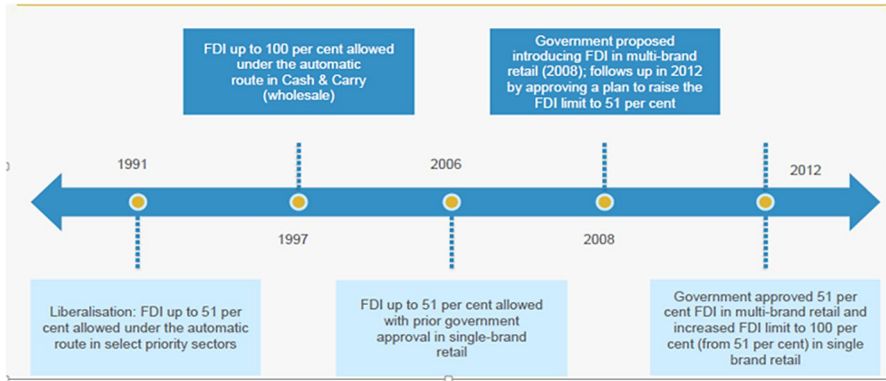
FDI up to 100 per cent allowed under the automatic route in Cash & Carry (wholesale)

Government proposed introducing FDI in multi-brand retail (2008); follows up in 2012 by approving a plan to raise the FDI limit to 51 per cent

1991

2006

2012

1997

2008

Liberalisation: FDI up to 51 per cent allowed under the automatic route in select priority sectors

FDI up to 51 per cent allowed with prior government approval in single-brand retail

Government approved 51 per cent FDI in multi-brand retail and increased FDI limit to 100 per cent (from 51 per cent) in single brand retail